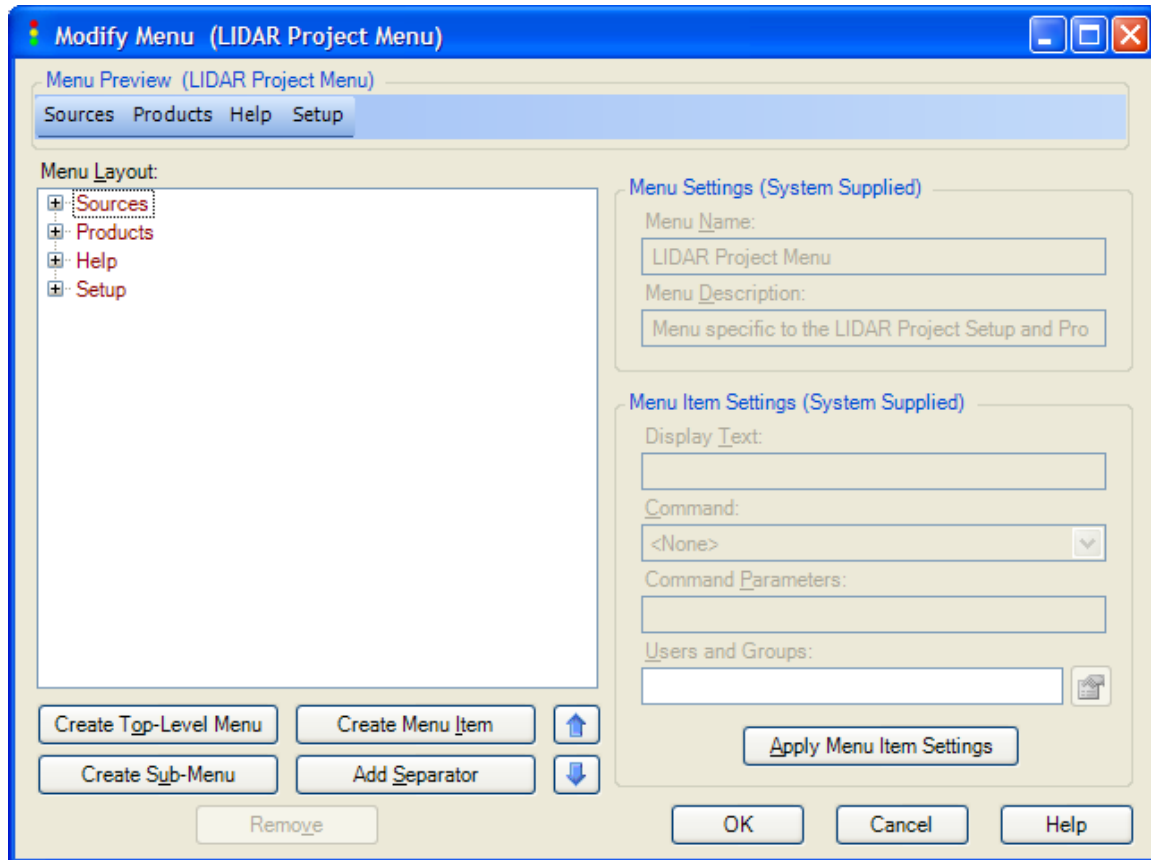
Modify Menu (LIDAR Project Menu)

Menu Preview (LIDAR Project Menu)

Sources Products Help Setup

Menu Layout:

Sources
Products
Help
Setup

Create Top-Level Menu
Create Menu Item
Create Sub-Menu
Add Separator
Remove

Menu Settings (System Supplied)

Menu Name:

LIDAR Project Menu

Menu Description:

Menu specific to the LIDAR Project Setup and Pro

Menu Item Settings (System Supplied)

Display Text:

Command:

<None>

Command Parameters:

Users and Groups:

Apply Menu Item Settings

OK
Cancel
Help